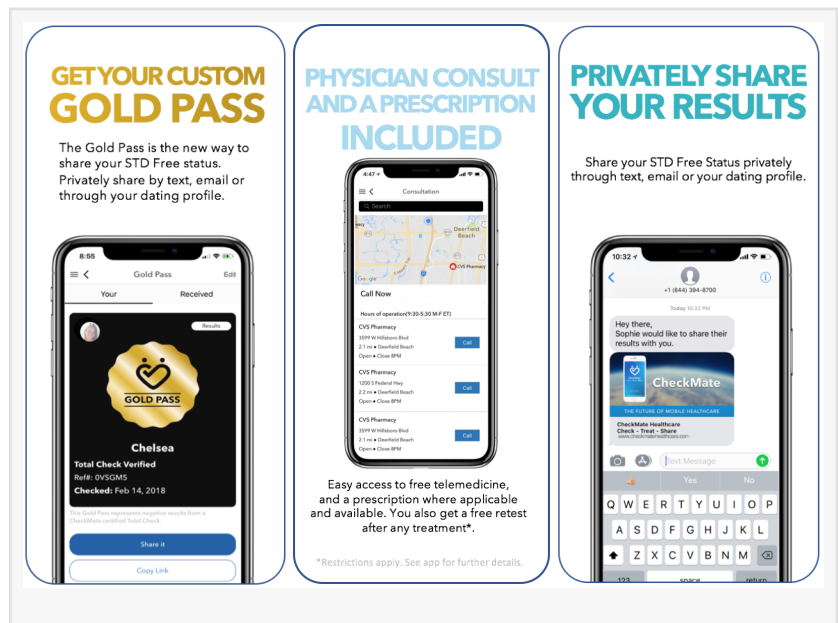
GET YOUR CUSTOM GOLD PASS

The Gold Pass is the new way to share your STD Free status. Privately share by text, email or through your dating profile.

8:55

Gold Pass

Edit

Your

Received

Results

GOLD PASS

Chelsea

Total Check Verified

Ref#: 0VSGMS

Checked: Feb 14, 2018

This Gold Pass represents negative results from a CheckMate certified Total Check.

Share it

Copy Link

PHYSICIAN CONSULT AND A PRESCRIPTION INCLUDED

4:47

Consultation

Search

Deerfield Beach

CVS Pharmacy

Google

Call Now

Hours of operation(9:30-5:30 M-F ET)

CVS Pharmacy
3599 W Hillsboro Blvd
2.1 mi • Deerfield Beach
Open • Close 8PM

Call

CVS Pharmacy
1200 S Federal Hwy
2.2 mi • Deerfield Beach
Open • Close 8PM

Call

CVS Pharmacy
3599 W Hillsboro Blvd
2.1 mi • Deerfield Beach
Open • Close 8PM

Call

Easy access to free telemedicine, and a prescription where applicable and available. You also get a free retest after any treatment*.

*Restrictions apply. See app for further details.

PRIVATELY SHARE YOUR RESULTS

Share your STD Free Status privately through text, email or your dating profile.

10:32

+1 (844) 394-8700

Today 10:32 PM

Hey there, Sophie would like to share their results with you.

CheckMate

THE FUTURE OF MOBILE HEALTHCARE

CheckMate Healthcare
Check - Treat - Share
www.checkmatehealthcare.com

Text Message

Yes

No

Q W E R T Y U I O P
A S D F G H J K L
Z X C V B N M

123

space

return